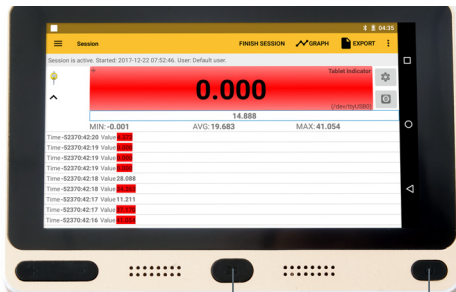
04:35

Session

FINISH SESSION

GRAPH

EXPORT

Session is active. Started: 2017-12-22 07:52:46. User: Default user.

Tablet Indicator

0.000

(/dev/ttyUSB0)

14.888

MIN: -0.001

AVG: 19.683

MAX: 41.054

Time:-52370:42:20 Value: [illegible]

Time:-52370:42:19 Value: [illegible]

Time:-52370:42:19 Value: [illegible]

Time:-52370:42:19 Value: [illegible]

Time:-52370:42:19 Value: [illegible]

Time:-52370:42:18 Value: 28.088

Time:-52370:42:18 Value: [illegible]

Time:-52370:42:17 Value: 11.211

Time:-52370:42:17 Value: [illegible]

Time:-52370:42:16 Value: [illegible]